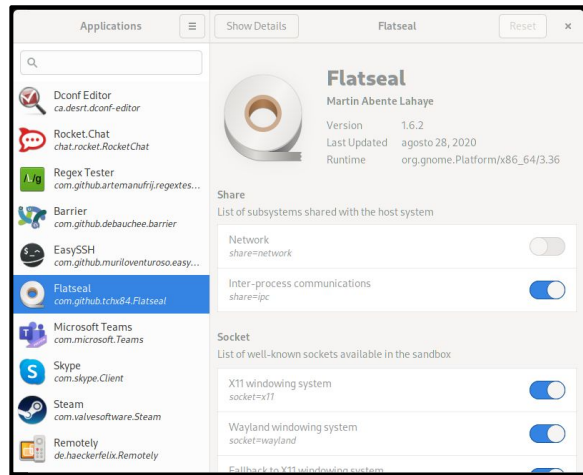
Applications

Show Details

Flatseal

Reset

×

Dconf Editor
ca.desrt.dconf-editor

Rocket.Chat
chat.rocket.RocketChat

Regex Tester
com.github.artemanufrij.regextes...

Barrier
com.github.debauchee.barrier

EasySSH
com.github.muriloventuroso.easy...

Flatseal
com.github.tchx84.Flatseal

Microsoft Teams
com.microsoft.Teams

Skype
com.skype.Client

Steam
com.valvesoftware.Steam

Remotely
de.haeckerfelix.Remotely

Flatseal

Martin Abente Lahaye

Version 1.6.2
Last Updated agosto 28, 2020
Runtime org.gnome.Platform/x86_64/3.36

Share
List of subsystems shared with the host system

Network
share=network

Inter-process communications
share=ipc

Socket
List of well-known sockets available in the sandbox

X11 windowing system
socket=x11

Wayland windowing system
socket=wayland

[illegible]